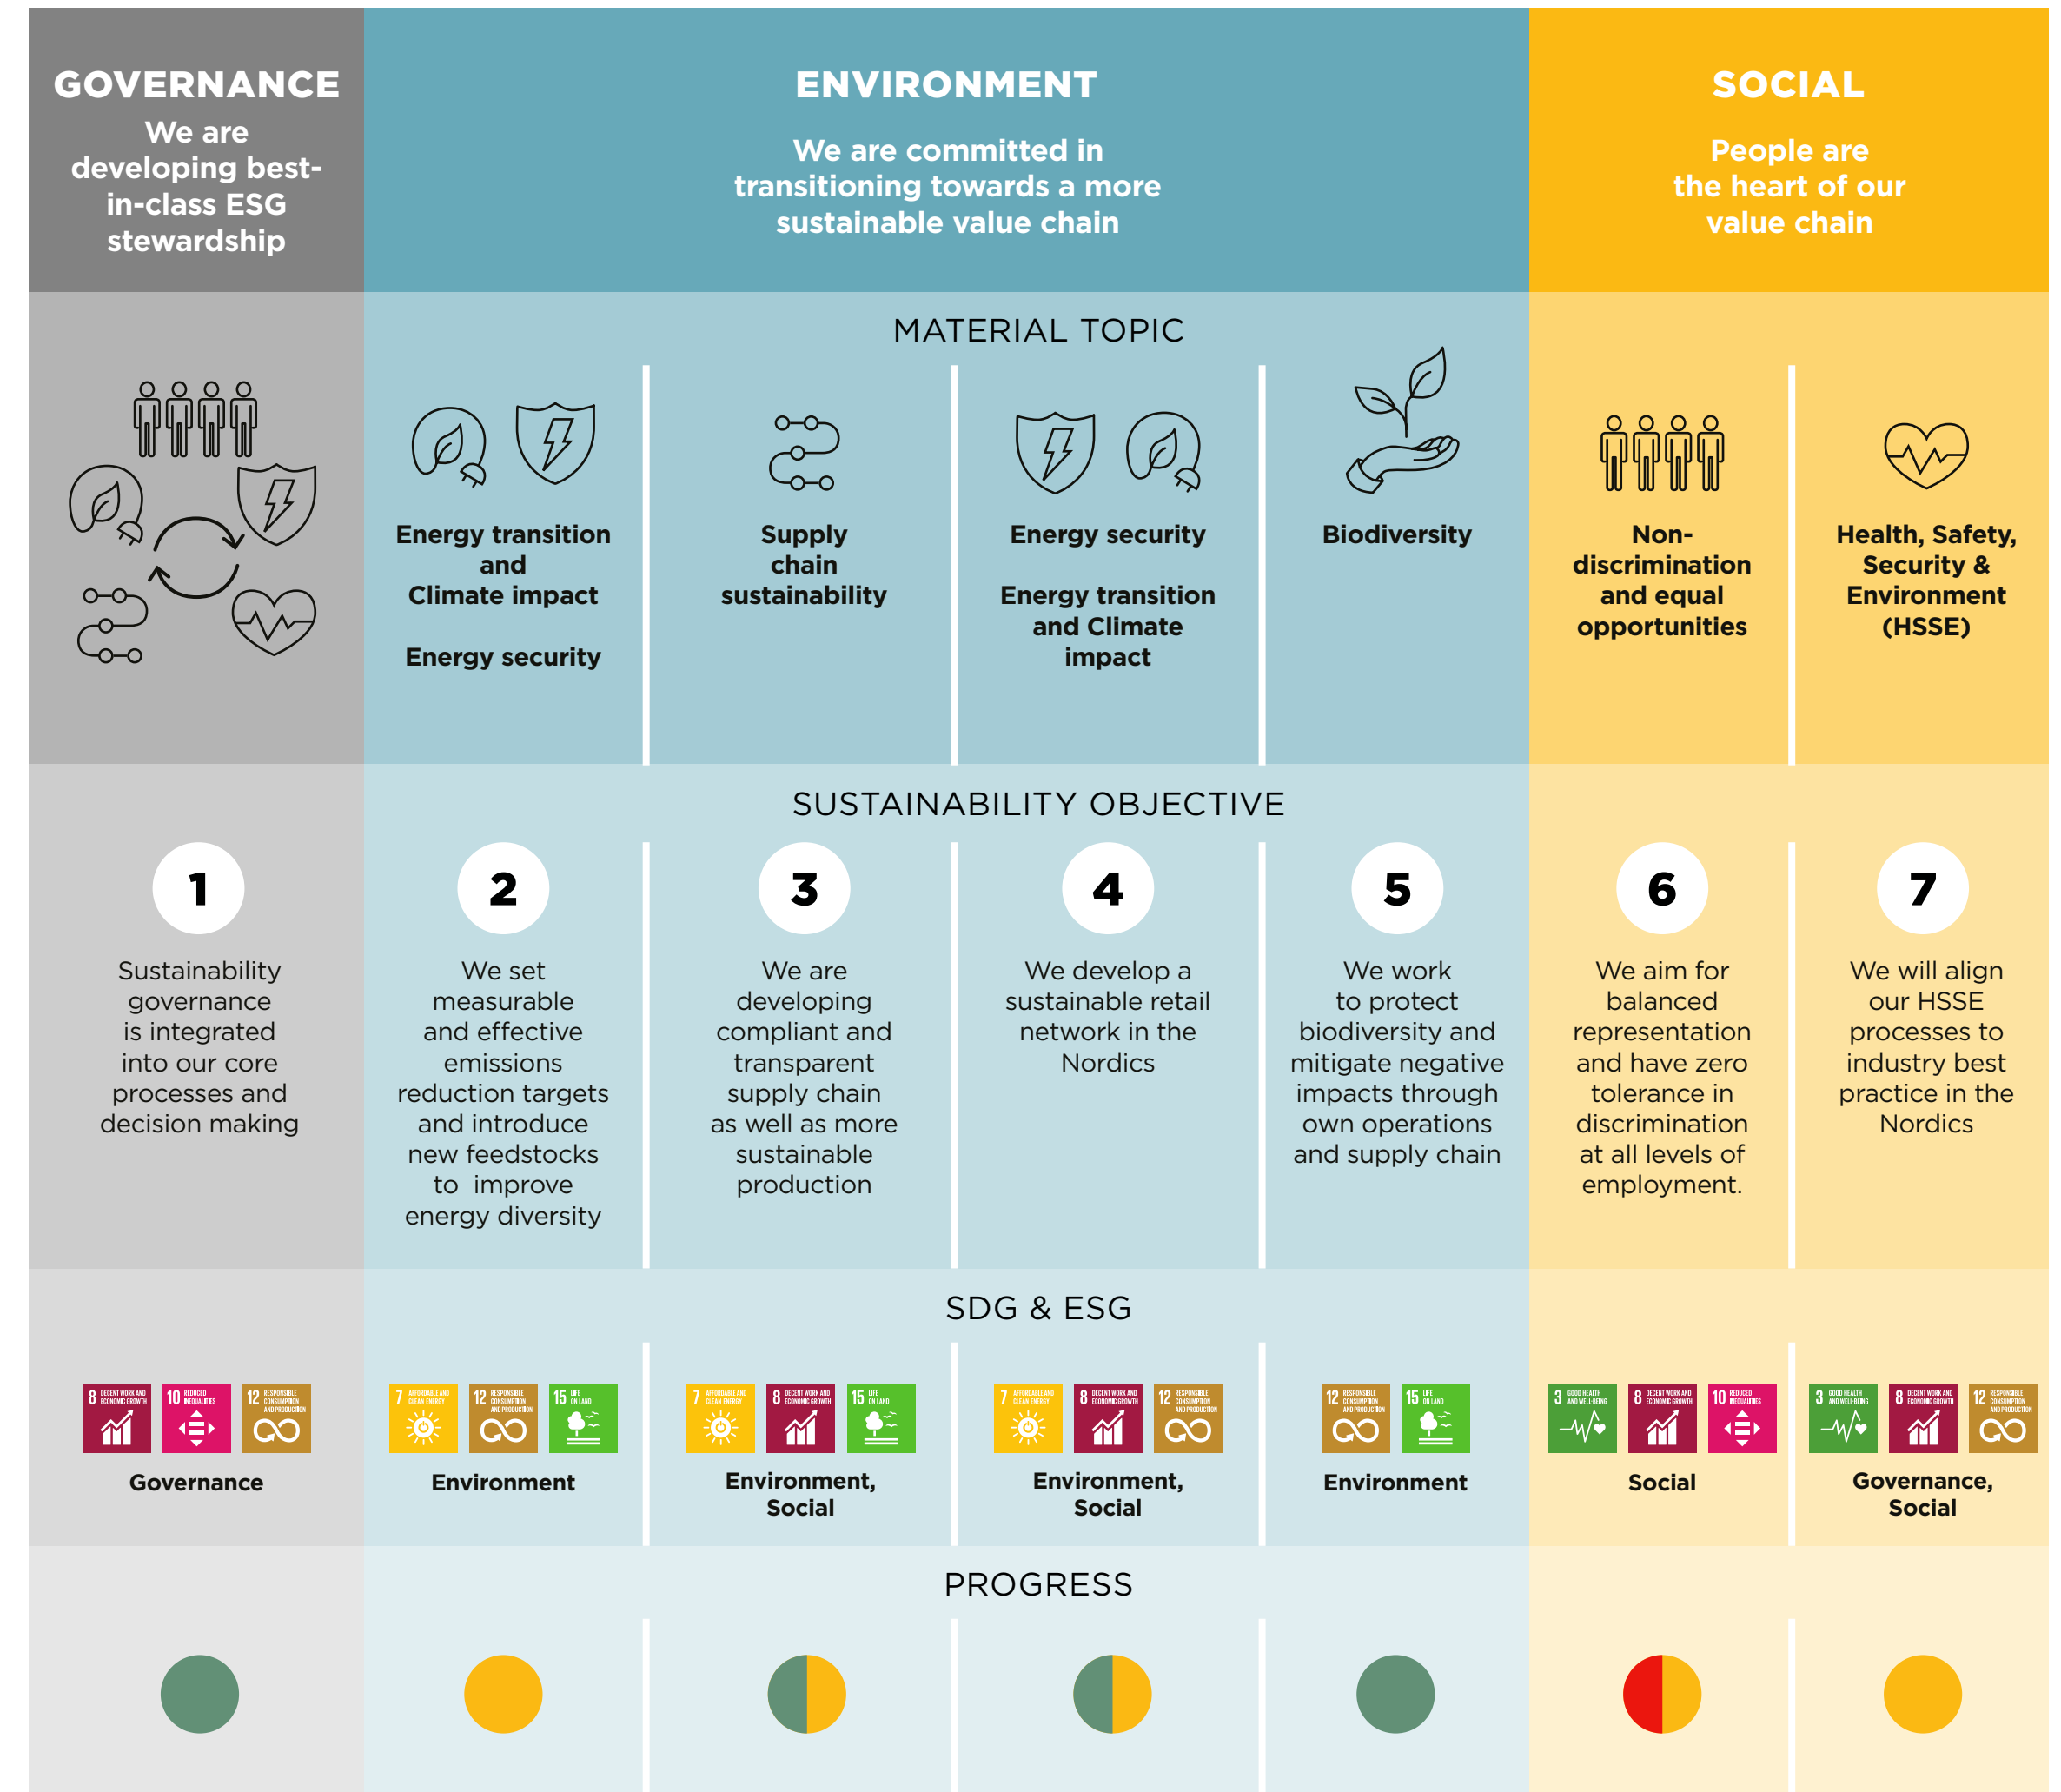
GOVERNANCE
We are developing best-in-class ESG stewardship

ENVIRONMENT
We are committed in transitioning towards a more sustainable value chain

SOCIAL
People are the heart of our value chain

MATERIAL TOPIC

Energy transition and Climate impact

Energy security

Supply chain sustainability

Energy security

Energy transition and Climate impact

Biodiversity

Non-discrimination and equal opportunities

Health, Safety, Security & Environment (HSSE)

SUSTAINABILITY OBJECTIVE

1
Sustainability governance is integrated into our core processes and decision making

2
We set measurable and effective emissions reduction targets and introduce new feedstocks to improve energy diversity

3
We are developing compliant and transparent supply chain as well as more sustainable production

4
We develop a sustainable retail network in the Nordics

5
We work to protect biodiversity and mitigate negative impacts through own operations and supply chain

6
We aim for balanced representation and have zero tolerance in discrimination at all levels of employment.

7
We will align our HSSE processes to industry best practice in the Nordics

SDG & ESG

8 DECENT WORK AND ECONOMIC GROWTH 10 REDUCED INEQUALITIES 12 RESPONSIBLE CONSUMPTION AND PRODUCTION
Governance

7 AFFORDABLE AND CLEAN ENERGY 12 RESPONSIBLE CONSUMPTION AND PRODUCTION 15 LIFE ON LAND
Environment

7 AFFORDABLE AND CLEAN ENERGY 8 DECENT WORK AND ECONOMIC GROWTH 15 LIFE ON LAND
Environment, Social

7 AFFORDABLE AND CLEAN ENERGY 8 DECENT WORK AND ECONOMIC GROWTH 12 RESPONSIBLE CONSUMPTION AND PRODUCTION
Environment, Social

12 RESPONSIBLE CONSUMPTION AND PRODUCTION 15 LIFE ON LAND
Environment

3 GOOD HEALTH AND WELL-BEING 8 DECENT WORK AND ECONOMIC GROWTH 10 REDUCED INEQUALITIES
Social

3 GOOD HEALTH AND WELL-BEING 8 DECENT WORK AND ECONOMIC GROWTH 12 RESPONSIBLE CONSUMPTION AND PRODUCTION
Governance, Social

PROGRESS